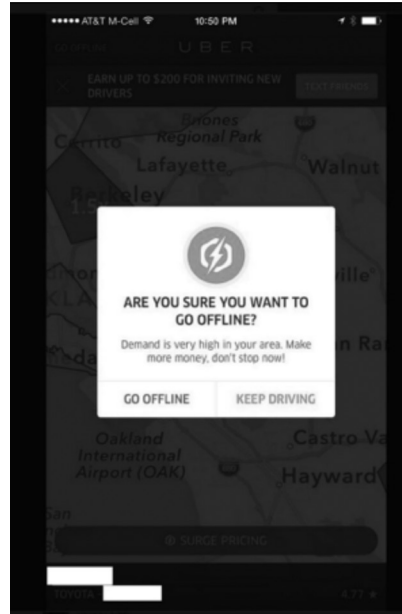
••••• AT&T M-Cell 10:50 PM

GO OFFLINE UBER

EARN UP TO $200 FOR INVITING NEW DRIVERS TEXT FRIENDS

Briones Regional Park
Cerrito
Lafayette
Walnut
Berkeley
1.5
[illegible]ville
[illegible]KLA
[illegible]da
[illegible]n Ra

ARE YOU SURE YOU WANT TO GO OFFLINE?

Demand is very high in your area. Make more money, don't stop now!

GO OFFLINE KEEP DRIVING

Oakland International Airport (OAK)
Castro Va
Hayward
San

SURGE PRICING

TOYOTA
4.77